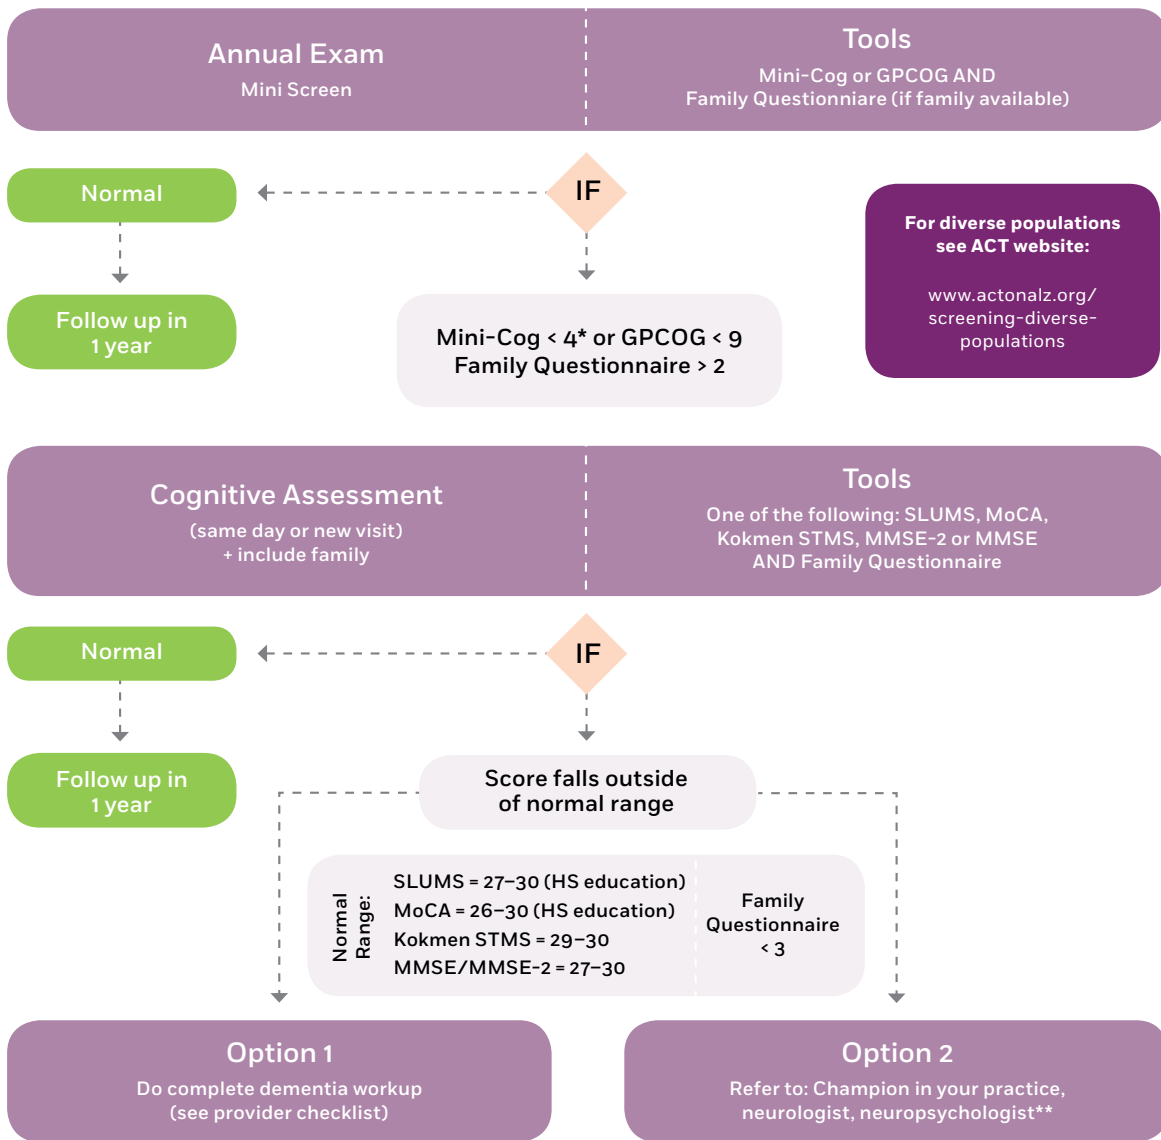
Annual Exam
Mini Screen

Tools
Mini-Cog or GPCOG AND
Family Questionniare (if family available)

Normal

IF

For diverse populations see ACT website:

www.actonalz.org/screening-diverse-populations

Follow up in 1 year

Mini-Cog < 4* or GPCOG < 9
Family Questionnaire > 2

Cognitive Assessment
(same day or new visit)
+ include family

Tools
One of the following: SLUMS, MoCA, Kokmen STMS, MMSE-2 or MMSE AND Family Questionnaire

Normal

IF

Follow up in 1 year

Score falls outside of normal range

Normal Range:
SLUMS = 27–30 (HS education)
MoCA = 26–30 (HS education)
Kokmen STMS = 29–30
MMSE/MMSE-2 = 27–30

Family Questionnaire < 3

Option 1
Do complete dementia workup
(see provider checklist)

Option 2
Refer to: Champion in your practice, neurologist, neuropsychologist**